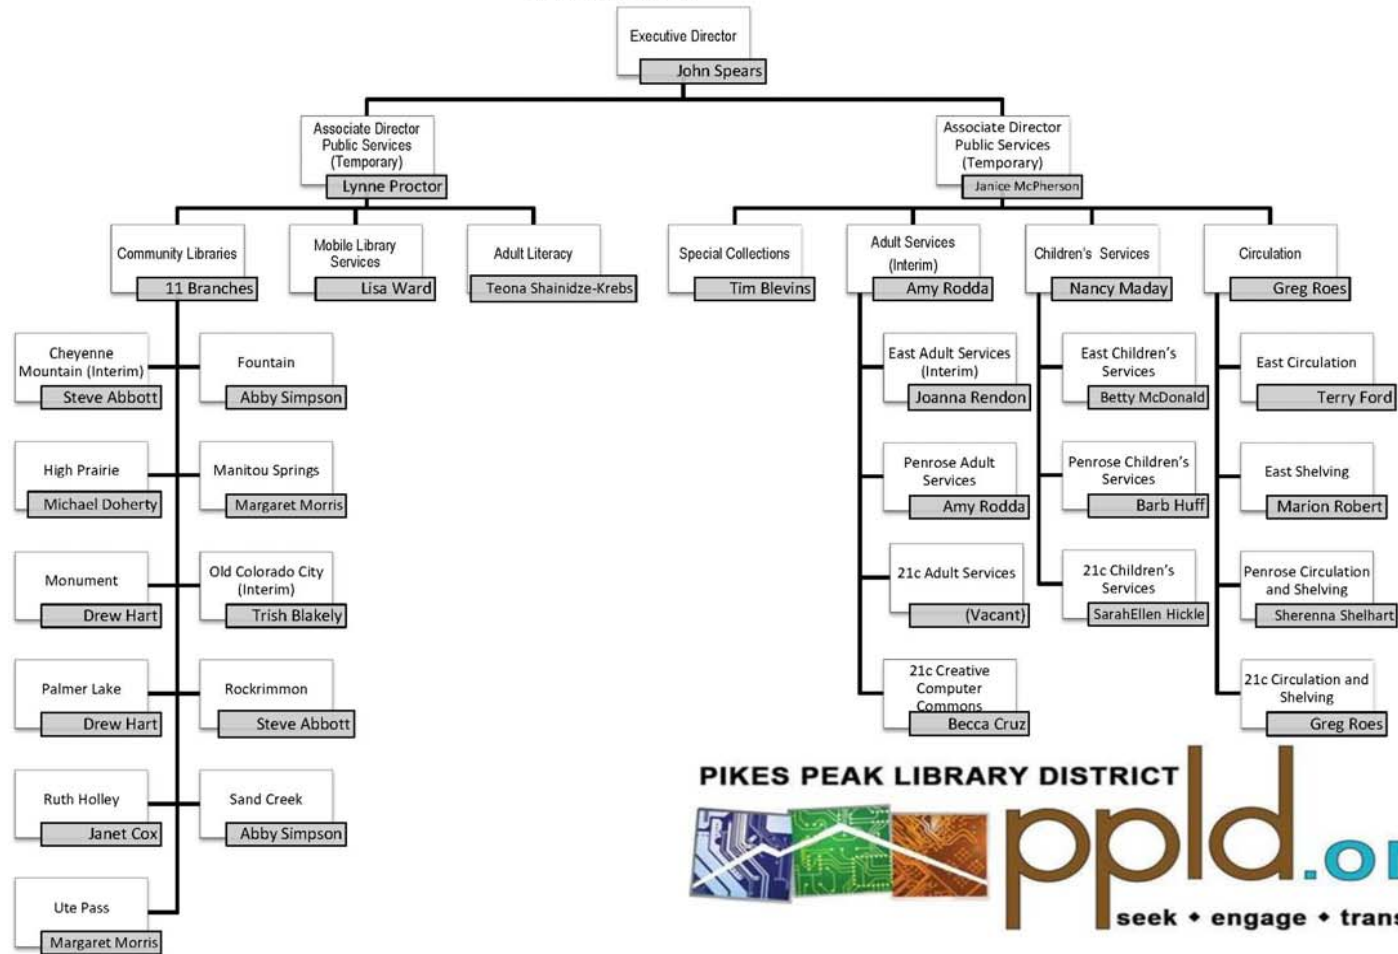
Executive Director
John Spears

Associate Director Public Services (Temporary)
Lynne Proctor

Associate Director Public Services (Temporary)
Janice McPherson

Community Libraries
11 Branches

Mobile Library Services
Lisa Ward

Adult Literacy
Teona Shainidze-Krebs

Special Collections
Tim Blevins

Adult Services (Interim)
Amy Rodda

Children's Services
Nancy Maday

Circulation
Greg Roes

Cheyenne Mountain (Interim)
Steve Abbott

Fountain
Abby Simpson

High Prairie
Michael Doherty

Manitou Springs
Margaret Morris

Monument
Drew Hart

Old Colorado City (Interim)
Trish Blakely

Palmer Lake
Drew Hart

Rockrimmon
Steve Abbott

Ruth Holley
Janet Cox

Sand Creek
Abby Simpson

Ute Pass
Margaret Morris

East Adult Services (Interim)
Joanna Rendon

Penrose Adult Services
Amy Rodda

21c Adult Services
(Vacant)

21c Creative Computer Commons
Becca Cruz

East Children's Services
Betty McDonald

Penrose Children's Services
Barb Huff

21c Children's Services
SarahEllen Hickle

East Circulation
Terry Ford

East Shelving
Marion Robert

Penrose Circulation and Shelving
Sherenna Shelhart

21c Circulation and Shelving
Greg Roes

PIKES PEAK LIBRARY DISTRICT
ppld.o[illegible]
seek • engage • trans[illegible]